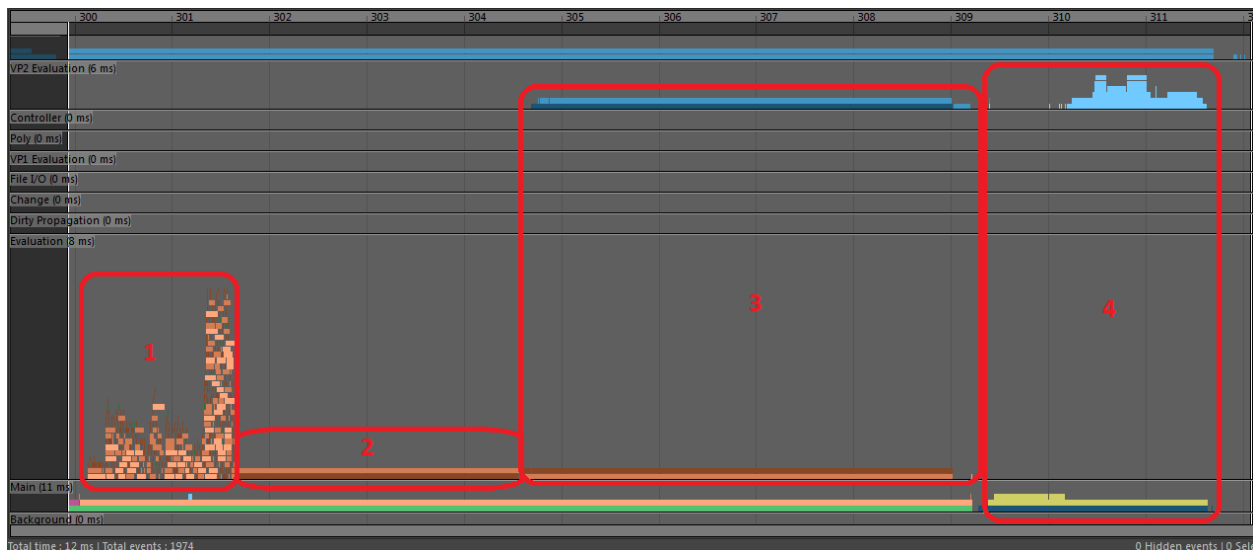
300 301 302 303 304 305 306 307 308 309 310 311

VP2 Evaluation (6 ms)
Controller (0 ms)
Poly (0 ms)
VP1 Evaluation (0 ms)
File I/O (0 ms)
Change (0 ms)
Dirty Propagation (0 ms)
Evaluation (8 ms)

1
2
3
4

Main (11 ms)
Background (0 ms)

Total time : 12 ms | Total events : 1974
0 Hidden events | 0 Sele